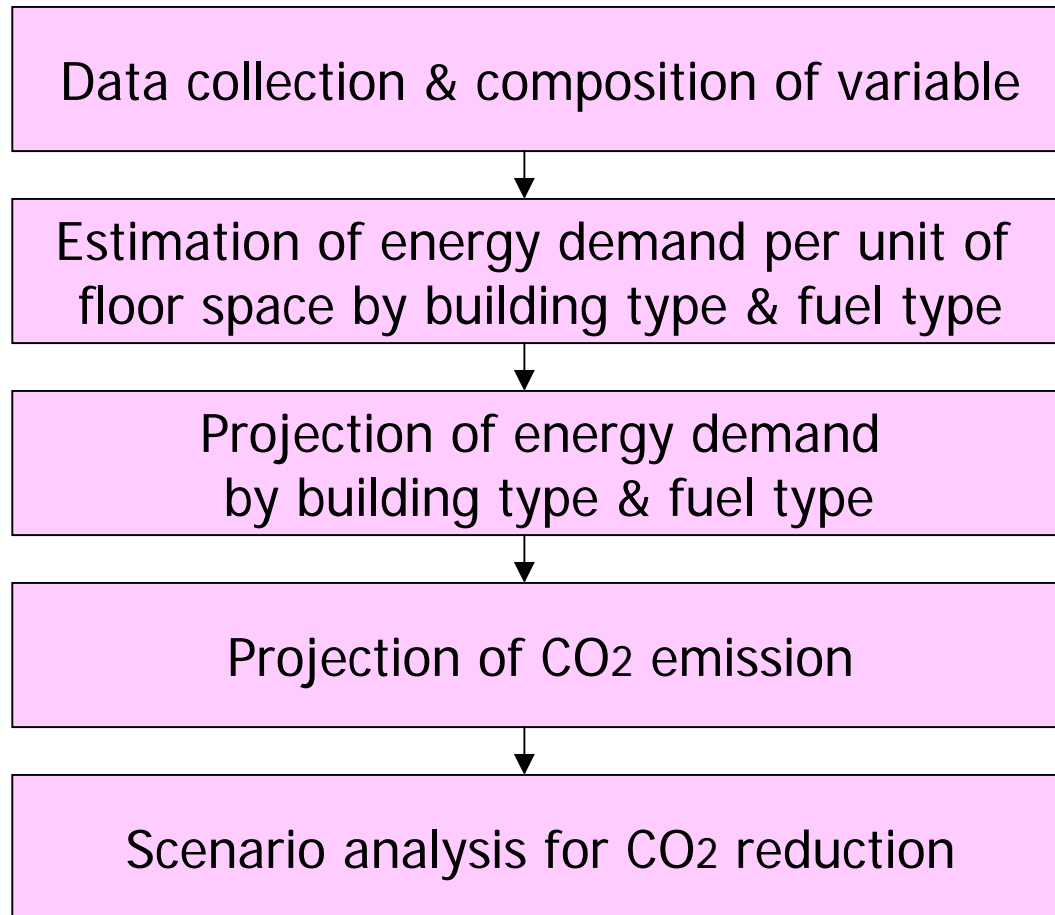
Data collection & composition of variable

Estimation of energy demand per unit of floor space by building type & fuel type

Projection of energy demand by building type & fuel type

Projection of $CO_2$ emission

Scenario analysis for $CO_2$ reduction